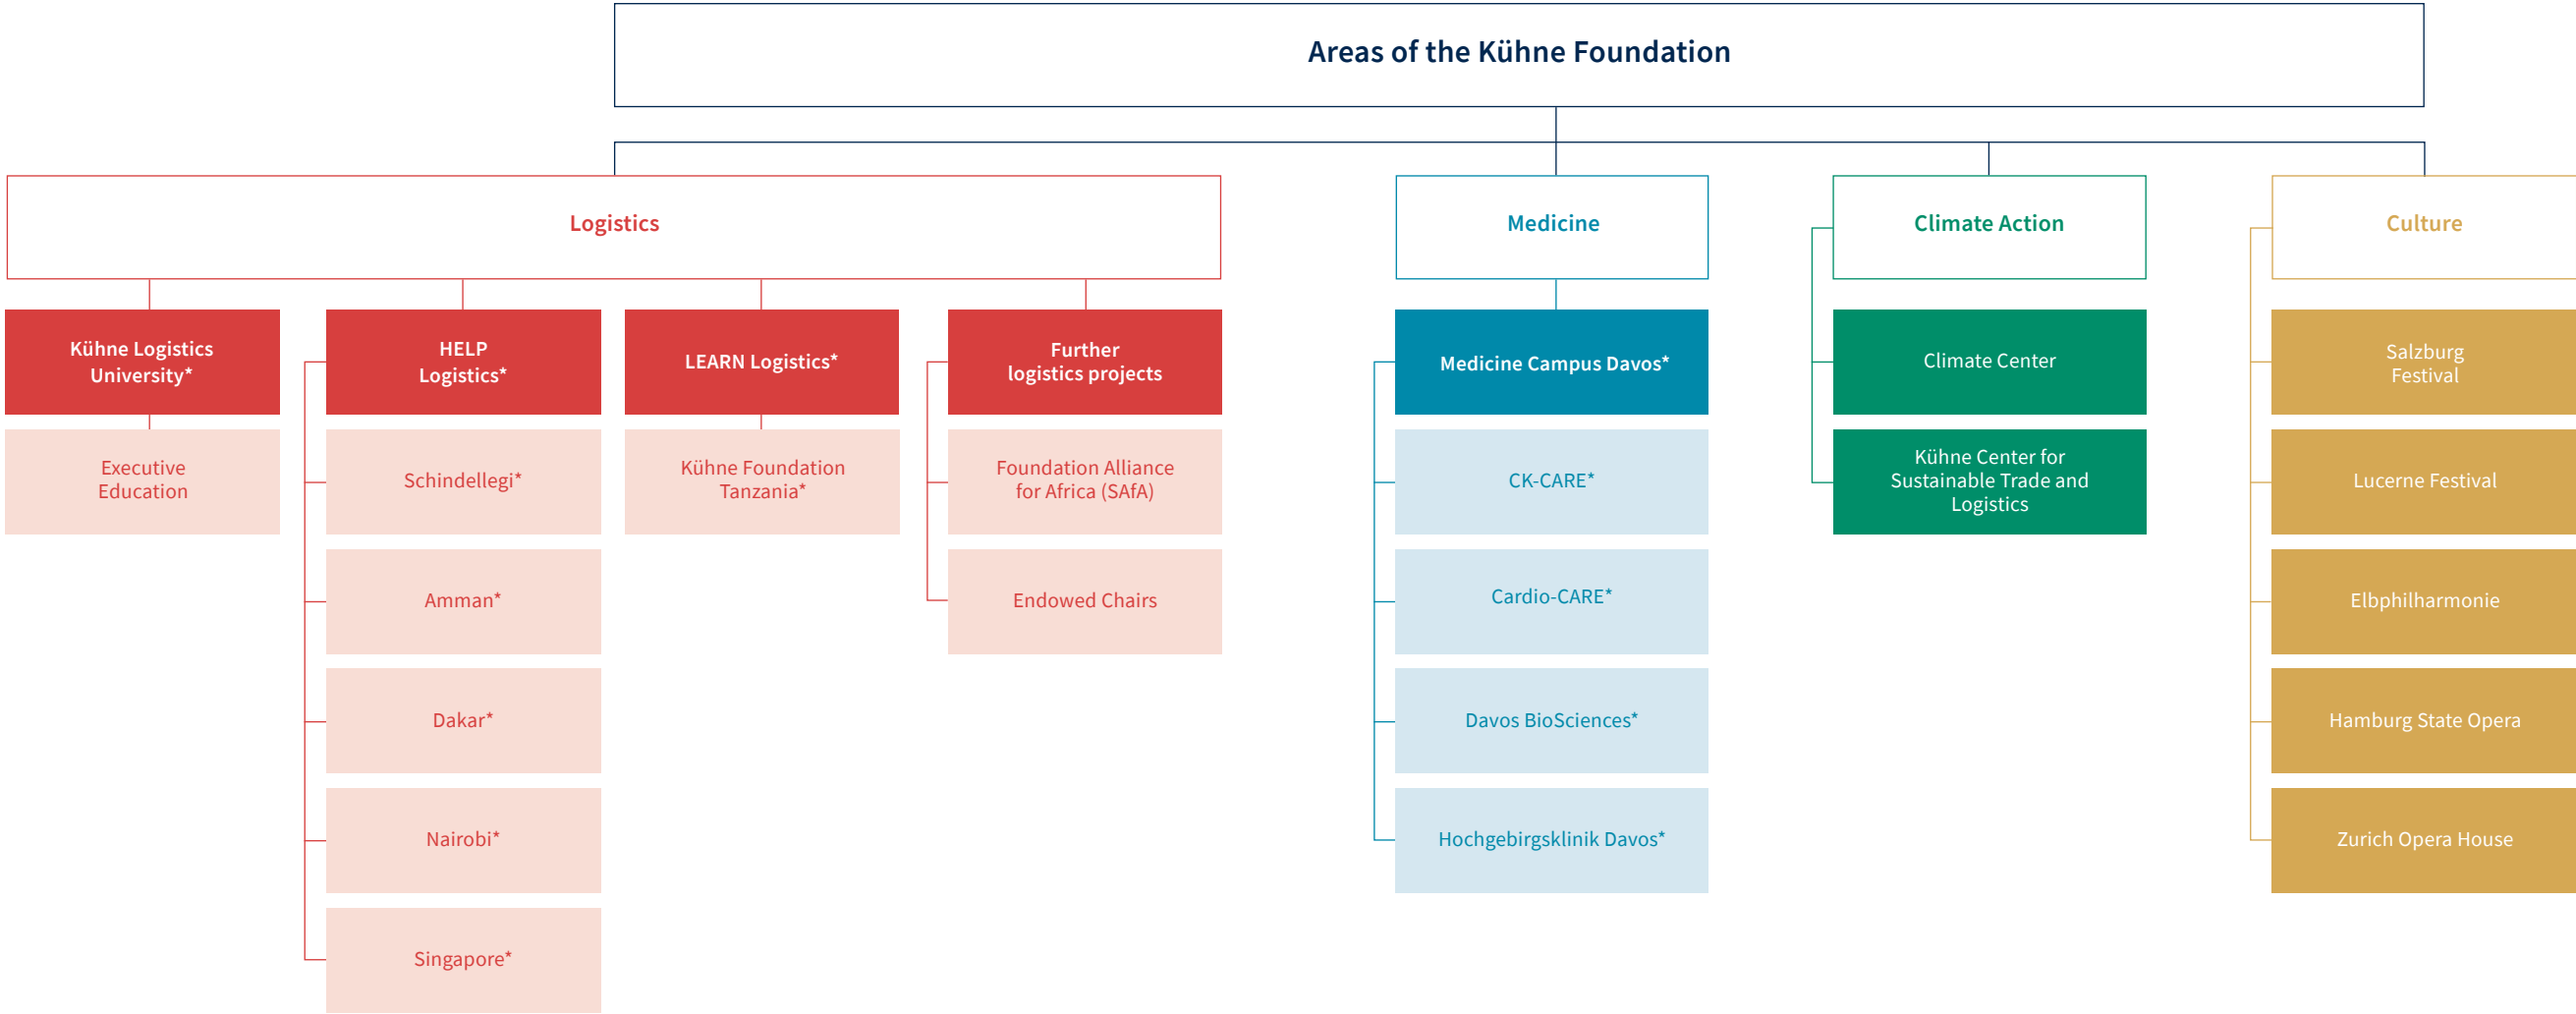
Areas of the Kühne Foundation

Logistics

Kühne Logistics University*

Executive Education

HELP Logistics*

Schindellegi*

Amman*

Dakar*

Nairobi*

Singapore*

LEARN Logistics*

Kühne Foundation Tanzania*

Further logistics projects

Foundation Alliance for Africa (SAfA)

Endowed Chairs

Medicine

Medicine Campus Davos*

CK-CARE*

Cardio-CARE*

Davos BioSciences*

Hochgebirgsklinik Davos*

Climate Action

Climate Center

Kühne Center for Sustainable Trade and Logistics

Culture

Salzburg Festival

Lucerne Festival

Elbphilharmonie

Hamburg State Opera

Zurich Opera House